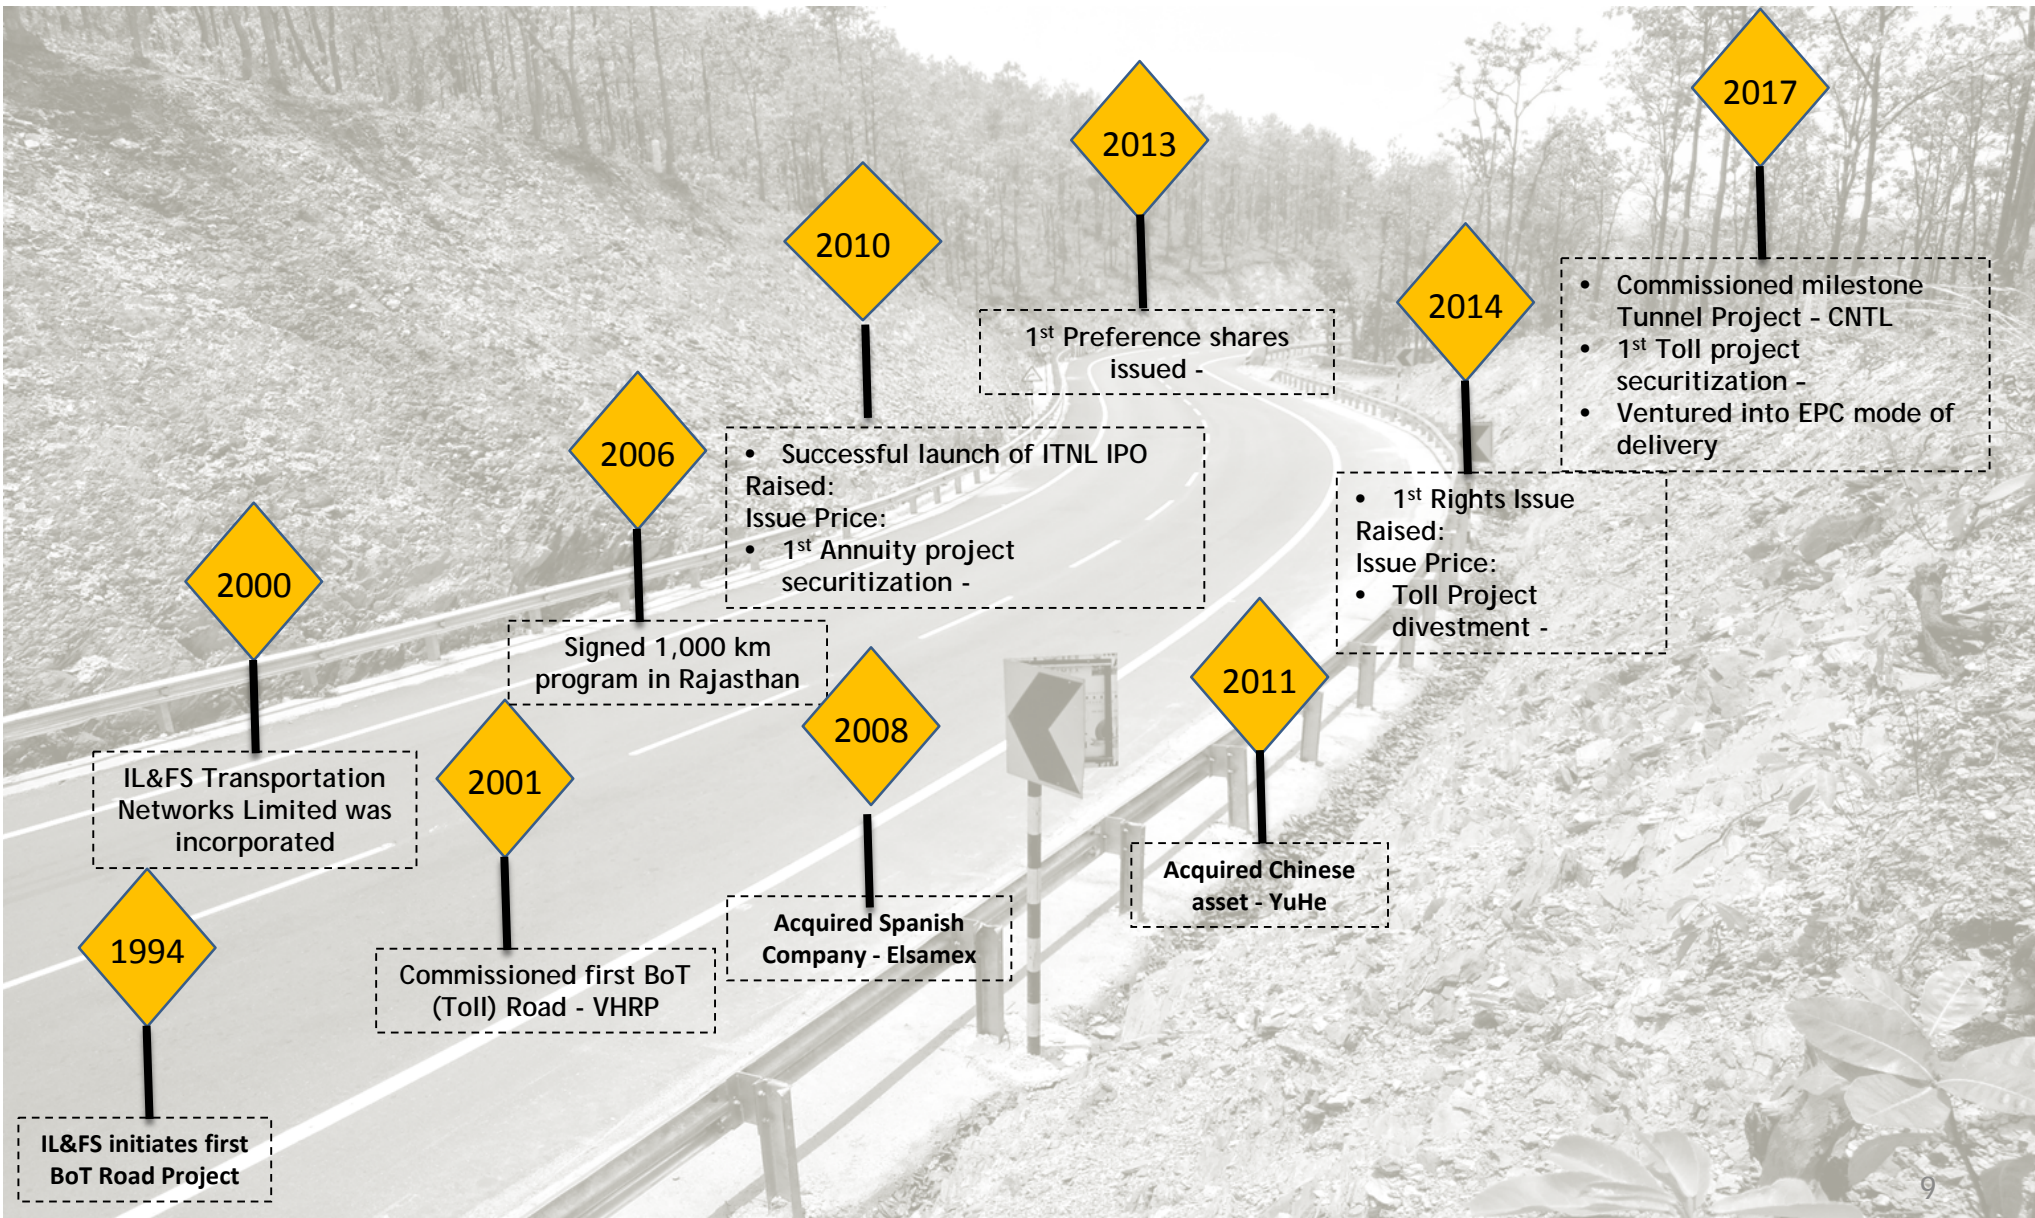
1994

IL&FS initiates first BoT Road Project

2000

IL&FS Transportation Networks Limited was incorporated

2001

Commissioned first BoT (Toll) Road - VHRP

2006

Signed 1,000 km program in Rajasthan

2008

Acquired Spanish Company - Elsamex

2010

- Successful launch of ITNL IPO
Raised:
Issue Price:
- 1$^{st}$ Annuity project securitization -

2011

Acquired Chinese asset - YuHe

2013

1$^{st}$ Preference shares issued -

2014

- 1$^{st}$ Rights Issue
Raised:
Issue Price:
- Toll Project divestment -

2017

- Commissioned milestone Tunnel Project - CNTL
- 1$^{st}$ Toll project securitization -
- Ventured into EPC mode of delivery

9